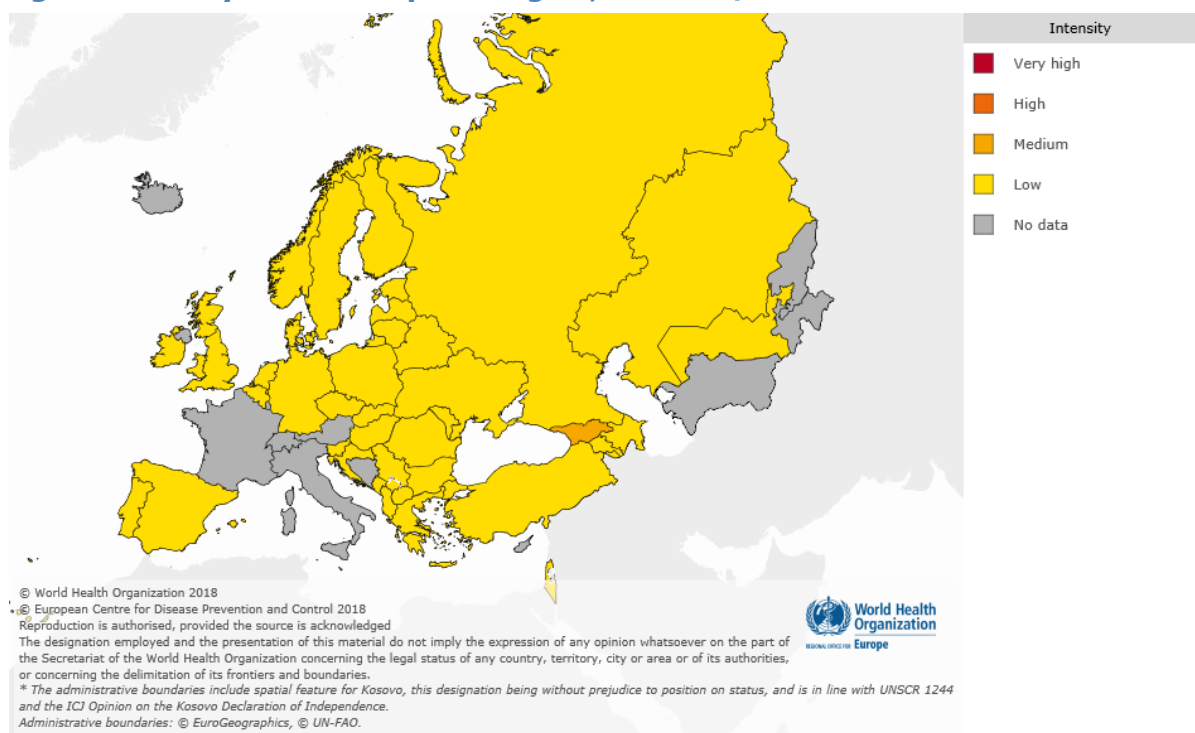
Intensity

Very high

High

Medium

Low

No data

© World Health Organization 2018
© European Centre for Disease Prevention and Control 2018
Reproduction is authorised, provided the source is acknowledged
The designation employed and the presentation of this material do not imply the expression of any opinion whatsoever on the part of the Secretariat of the World Health Organization concerning the legal status of any country, territory, city or area or of its authorities, or concerning the delimitation of its frontiers and boundaries.
* The administrative boundaries include spatial feature for Kosovo, this designation being without prejudice to position on status, and is in line with UNSCR 1244 and the ICJ Opinion on the Kosovo Declaration of Independence.
Administrative boundaries: © EuroGeographics, © UN-FAO.

World Health Organization
REGIONAL OFFICE FOR Europe